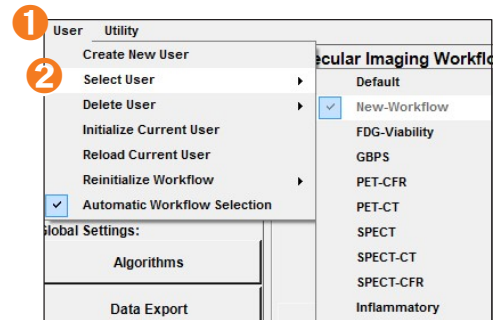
1 User Utility
Create New User
2 Select User
Delete User
Initialize Current User
Reload Current User
Reinitialize Workflow
Automatic Workflow Selection
ecular Imaging Workflo
Default
New-Workflow
FDG-Viability
GBPS
PET-CFR
PET-CT
SPECT
SPECT-CT
SPECT-CFR
Inflammatory
Global Settings:
Algorithms
Data Export